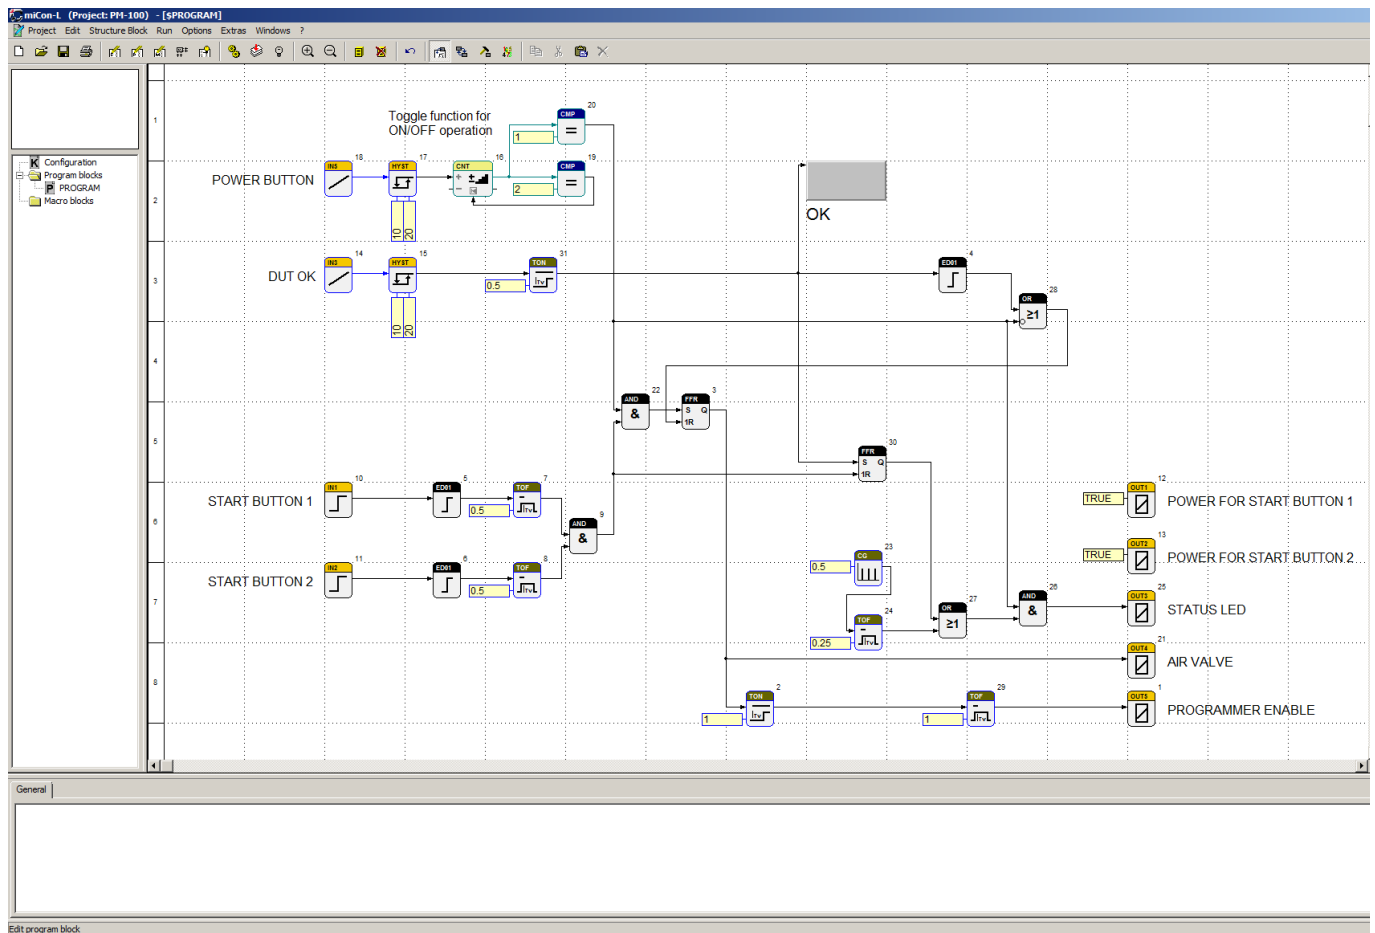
miCon-L (Project: PM-100) - [$PROGRAM]
Project Edit Structure Block Run Options Extras Windows ?

Configuration
Program blocks
PROGRAM
Macro blocks

1
2
3
4
5
6
7
8

Toggle function for ON/OFF operation

CMP 20
1
=
CMP 19
2
=

POWER BUTTON
IN5 18
HYST 17
10
20
CNT 16

OK

DUT OK
IN3 14
HYST 15
10
20
TON 31
0.5
ED01 4
OR 28
≥1

AND 22
&
FFR 3
S Q
R

FFR 30
S Q
R

START BUTTON 1
IN1 10
ED01 5
TOF 7
0.5
AND 9
&

START BUTTON 2
IN2 11
ED01 6
TOF 8
0.5

TRUE
OUT1 12
POWER FOR START BUTTON 1
TRUE
OUT2 13
POWER FOR START BUTTON 2

CG 23
0.5
TOF 24
0.25
OR 27
≥1
AND 26
&
OUT3 25
STATUS LED
OUT4 21
AIR VALVE

TON 2
1
TOF 29
1
OUT5 1
PROGRAMMER ENABLE

General
Edit program block